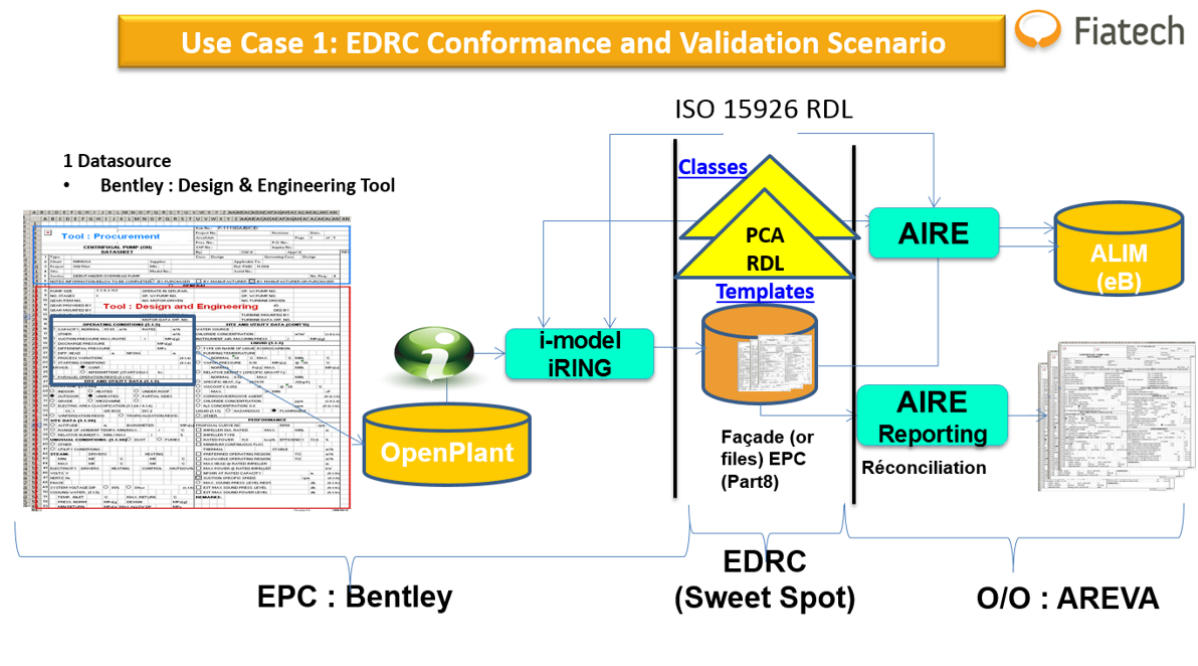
Use Case 1: EDRC Conformance and Validation Scenario

Fiatech

ISO 15926 RDL

1 Datasource

• Bentley : Design & Engineering Tool

Tool : Procurement

CENTRIFUGAL PUMP (DS)
DATASHEET

Tool : Design and Engineering

OPERATING CONDITIONS

Classes

PCA
RDL

Templates

AIRE

ALIM
(eB)

i-model
iRING

OpenPlant

Façade (or files) EPC (Part8)

AIRE
Reporting

Réconciliation

EPC : Bentley

EDRC
(Sweet Spot)

O/O : AREVA